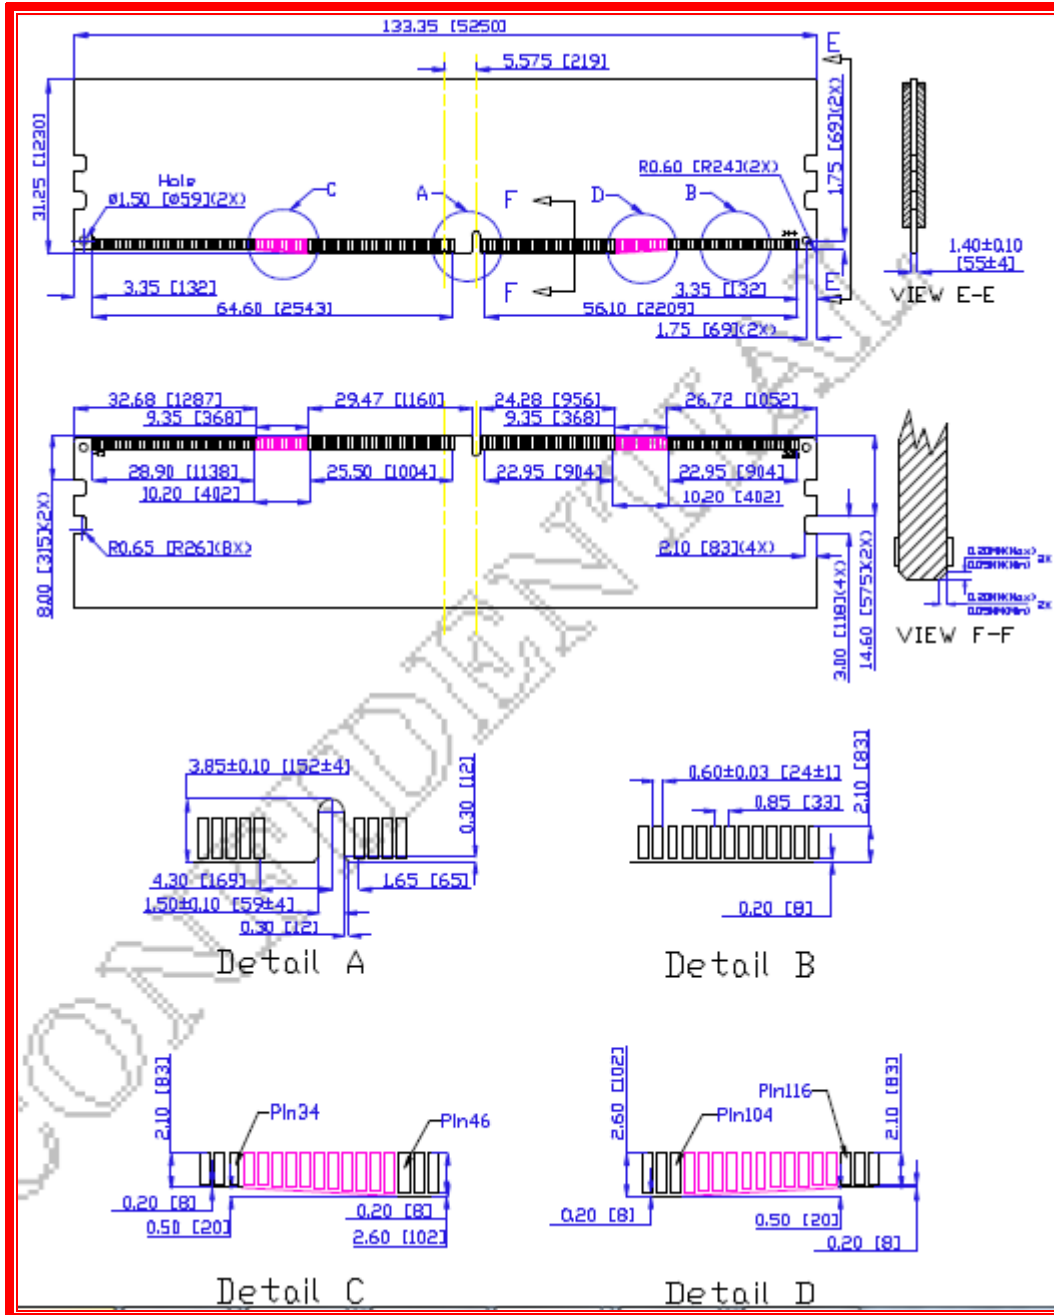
133.35 [5250]

5.575 [219]

31.25 [1230]

1.75 [69](2X)

R0.60 [R24](2X)

Hole
ø1.50 [ø59](2X)

C

A

F

D

B

E

3.35 [132]

64.60 [2543]

F

56.10 [2209]

3.35 [132]

1.75 [69](2X)

E

1.40±0.10 [55±4]

VIEW E-E

32.68 [1287]

9.35 [368]

29.47 [1160]

24.28 [956]

9.35 [368]

26.72 [1052]

28.90 [1138]

10.20 [402]

25.50 [1004]

22.95 [904]

22.95 [904]

10.20 [402]

8.00 [315](2X)

R0.65 [R26](8X)

2.10 [83](4X)

3.00 [118](4X)

14.60 [575](2X)

0.20MM(Max) 0.05MM(Min) 2X

0.20MM(Max) 0.05MM(Min) 2X

VIEW F-F

3.85±0.10 [152±4]

0.30 [12]

4.30 [169]

1.65 [65]

1.50±0.10 [59±4]

0.30 [12]

Detail A

0.60±0.03 [24±1]

0.85 [33]

2.10 [83]

0.20 [8]

Detail B

2.10 [83]

Pin34

Pin46

0.20 [8]

0.50 [20]

0.20 [8]

2.60 [102]

Detail C

2.60 [102]

Pin116

Pin104

2.10 [83]

0.20 [8]

0.50 [20]

0.20 [8]

Detail D